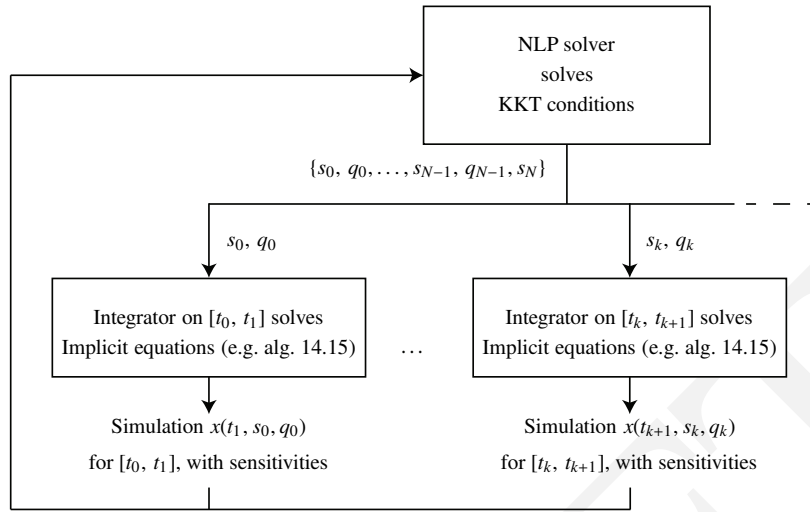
NLP solver
solves
KKT conditions

$\{s_0, q_0, \ldots, s_{N-1}, q_{N-1}, s_N\}$

$s_0, q_0$

$s_k, q_k$

Integrator on $[t_0, t_1]$ solves
Implicit equations (e.g. alg. 14.15)

…

Integrator on $[t_k, t_{k+1}]$ solves
Implicit equations (e.g. alg. 14.15)

Simulation $x(t_1, s_0, q_0)$
for $[t_0, t_1]$, with sensitivities

Simulation $x(t_{k+1}, s_k, q_k)$
for $[t_k, t_{k+1}]$, with sensitivities